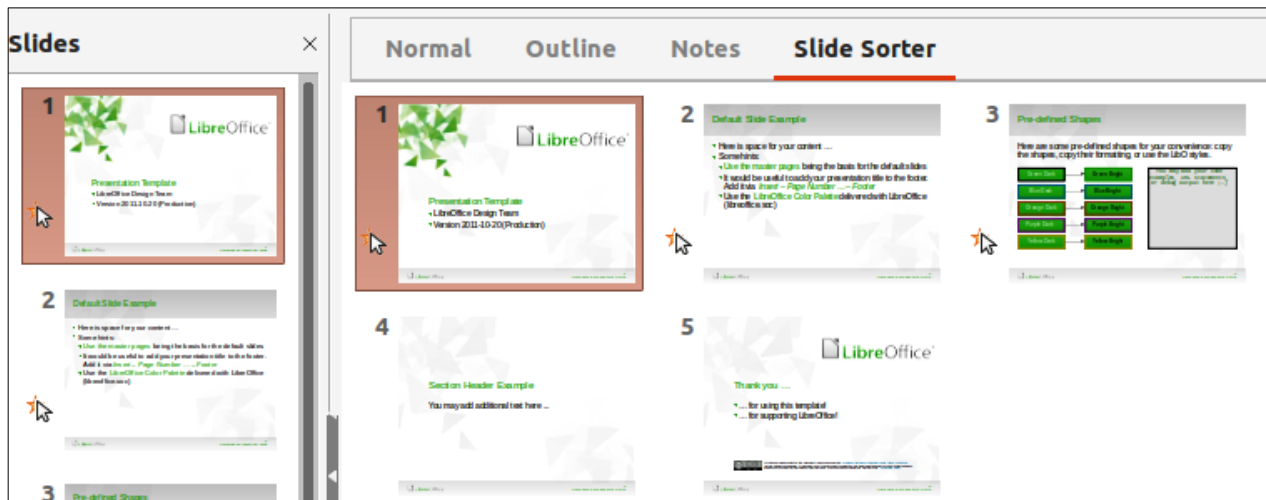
Slides

1

LibreOffice

Presentation Template
• LibreOffice Design Team
• Version 2011-10-20 (Production)

2

Default Slide Example

• Here is space for your content ...
• Some hints:
• Use the master pages being the basis for the default slides
• It would be useful to add your presentation title to the footer. Add it via Insert – Page Number ... – Footer
• Use the LibreOffice Color Palette delivered with LibreOffice (libreoffice.soc)

3

Pre-defined Shapes

Normal Outline Notes Slide Sorter

1

LibreOffice

Presentation Template
• LibreOffice Design Team
• Version 2011-10-20 (Production)

2

Default Slide Example

• Here is space for your content ...
• Some hints:
• Use the master pages being the basis for the default slides
• It would be useful to add your presentation title to the footer. Add it via Insert – Page Number ... – Footer
• Use the LibreOffice Color Palette delivered with LibreOffice (libreoffice.soc)

3

Pre-defined Shapes

Here are some pre-defined shapes for your convenience: copy the shapes, copy their formatting, or use the LibO styles.

Green Dark
Green Bright
Blue Dark
Blue Bright
Orange Dark
Orange Bright
Purple Dark
Purple Bright
Yellow Dark
Yellow Bright

4

Section Header Example

You may add additional text here ...

5

LibreOffice

Thank you ...

• ... for using this template!
• ... for supporting LibreOffice!